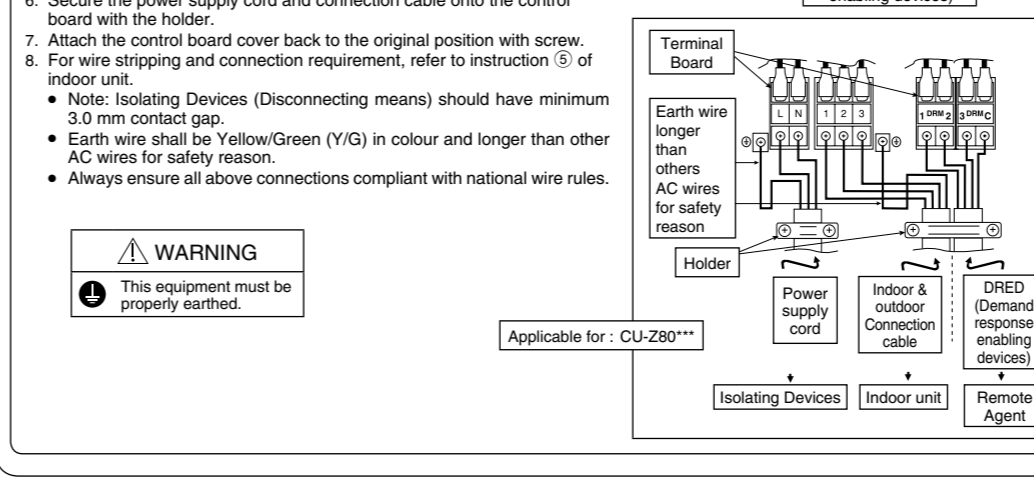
6. Secure the power supply cord and connection cable onto the control board with the holder.
7. Attach the control board cover back to the original position with screw.
8. For wire stripping and connection requirement, refer to instruction ⑤ of indoor unit.
• Note: Isolating Devices (Disconnecting means) should have minimum 3.0 mm contact gap.
• Earth wire shall be Yellow/Green (Y/G) in colour and longer than other AC wires for safety reason.
• Always ensure all above connections compliant with national wire rules.

⚠ WARNING

This equipment must be properly earthed.

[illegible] enabling devices)

Terminal Board

Earth wire longer than others AC wires for safety reason

L N 1 2 3 1 DRM 2 3 DRM C

Holder

Power supply cord

Indoor & outdoor Connection cable

DRED (Demand response enabling devices)

Applicable for : CU-Z80***

Isolating Devices

Indoor unit

Remote Agent